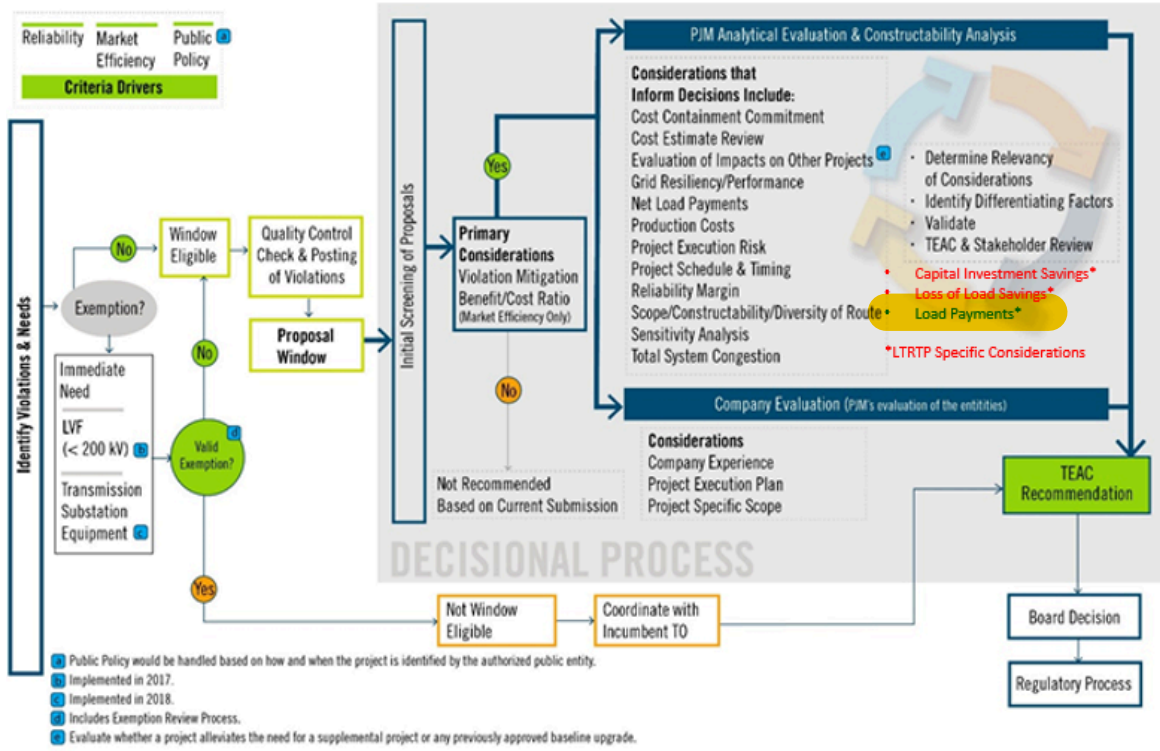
Reliability

Market Efficiency

Public Policy a

Criteria Drivers

Identify Violations & Needs

No

Exemption?

Immediate Need

LVF (< 200 kV) b

Transmission Substation Equipment c

Window Eligible

No

Valid Exemption? d

Yes

Quality Control Check & Posting of Violations

Proposal Window

Initial Screening of Proposals

Yes

Primary Considerations
Violation Mitigation
Benefit/Cost Ratio
(Market Efficiency Only)

No

Not Recommended Based on Current Submission

PJM Analytical Evaluation & Constructability Analysis

Considerations that Inform Decisions Include:
Cost Containment Commitment
Cost Estimate Review
Evaluation of Impacts on Other Projects e
Grid Resiliency/Performance
Net Load Payments
Production Costs
Project Execution Risk
Project Schedule & Timing
Reliability Margin
Scope/Constructability/Diversity of Route
Sensitivity Analysis
Total System Congestion

· Determine Relevancy of Considerations
· Identify Differentiating Factors
· Validate
· TEAC & Stakeholder Review
• Capital Investment Savings*
• Loss of Load Savings*
• Load Payments*

*LTRTP Specific Considerations

Company Evaluation (PJM's evaluation of the entitities)

Considerations
Company Experience
Project Execution Plan
Project Specific Scope

DECISIONAL PROCESS

TEAC Recommendation

Not Window Eligible

Coordinate with Incumbent TO

Board Decision

Regulatory Process

a Public Policy would be handled based on how and when the project is identified by the authorized public entity.
b Implemented in 2017.
c Implemented in 2018.
d Includes Exemption Review Process.
e Evaluate whether a project alleviates the need for a supplemental project or any previously approved baseline upgrade.